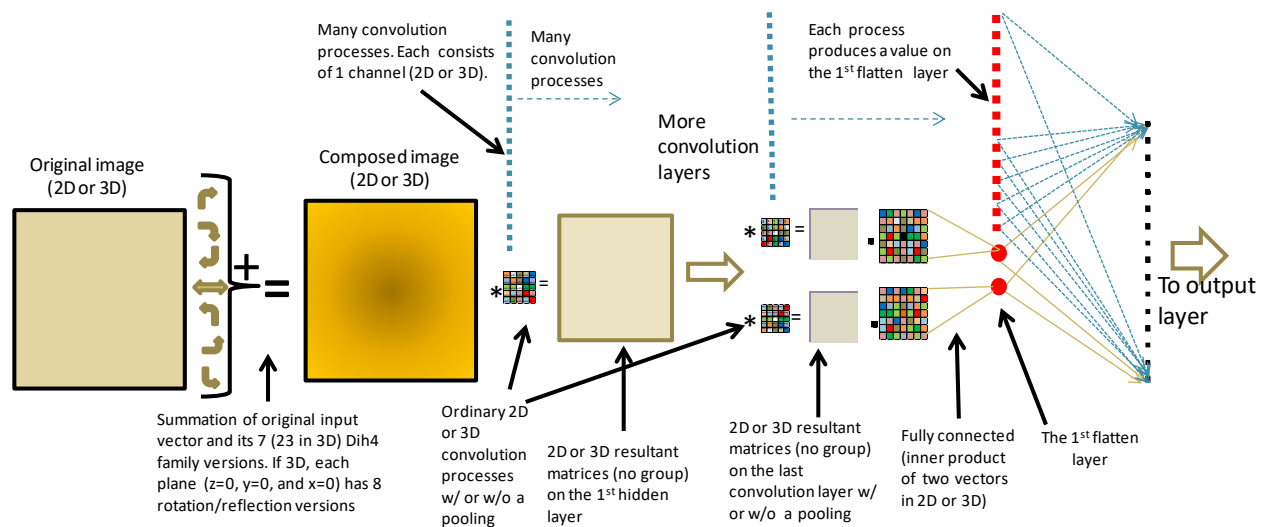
Many convolution processes. Each consists of 1 channel (2D or 3D).

Many convolution processes

Each process produces a value on the 1$^{st}$ flatten layer

More convolution layers

Original image (2D or 3D)

Composed image (2D or 3D)

+

=

*

=

*

=

*

=

To output layer

Summation of original input vector and its 7 (23 in 3D) Dih4 family versions. If 3D, each plane (z=0, y=0, and x=0) has 8 rotation/reflection versions

Ordinary 2D or 3D convolution processes w/ or w/o a pooling

2D or 3D resultant matrices (no group) on the 1$^{st}$ hidden layer

2D or 3D resultant matrices (no group) on the last convolution layer w/ or w/o a pooling

Fully connected (inner product of two vectors in 2D or 3D)

The 1$^{st}$ flatten layer